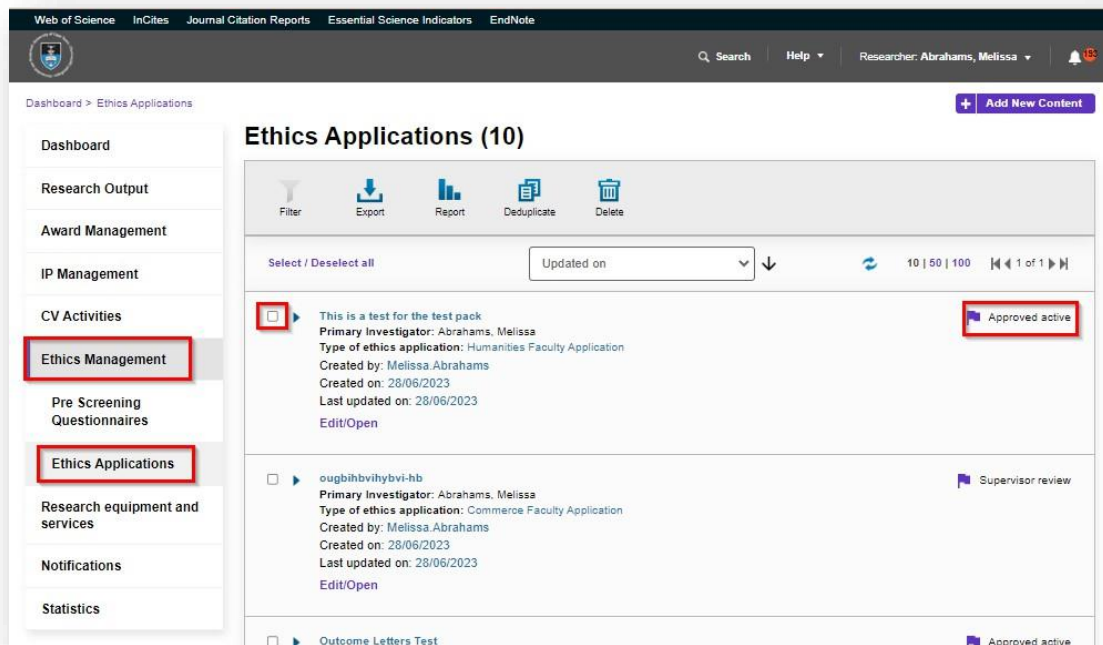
Web of Science InCites Journal Citation Reports Essential Science Indicators EndNote

Search Help Researcher: Abrahams, Melissa

Dashboard > Ethics Applications

Add New Content

Dashboard
Research Output
Award Management
IP Management
CV Activities
Ethics Management
Pre Screening Questionnaires
Ethics Applications
Research equipment and services
Notifications
Statistics

Ethics Applications (10)

Filter Export Report Deduplicate Delete

Select / Deselect all

Updated on

10 | 50 | 100 1 of 1

This is a test for the test pack
Primary Investigator: Abrahams, Melissa
Type of ethics application: Humanities Faculty Application
Created by: Melissa.Abrahams
Created on: 28/06/2023
Last updated on: 28/06/2023
Edit/Open

Approved active

ougbihbvihybvi-hb
Primary Investigator: Abrahams, Melissa
Type of ethics application: Commerce Faculty Application
Created by: Melissa.Abrahams
Created on: 28/06/2023
Last updated on: 28/06/2023
Edit/Open

Supervisor review

Outcome Letters Test

Approved active